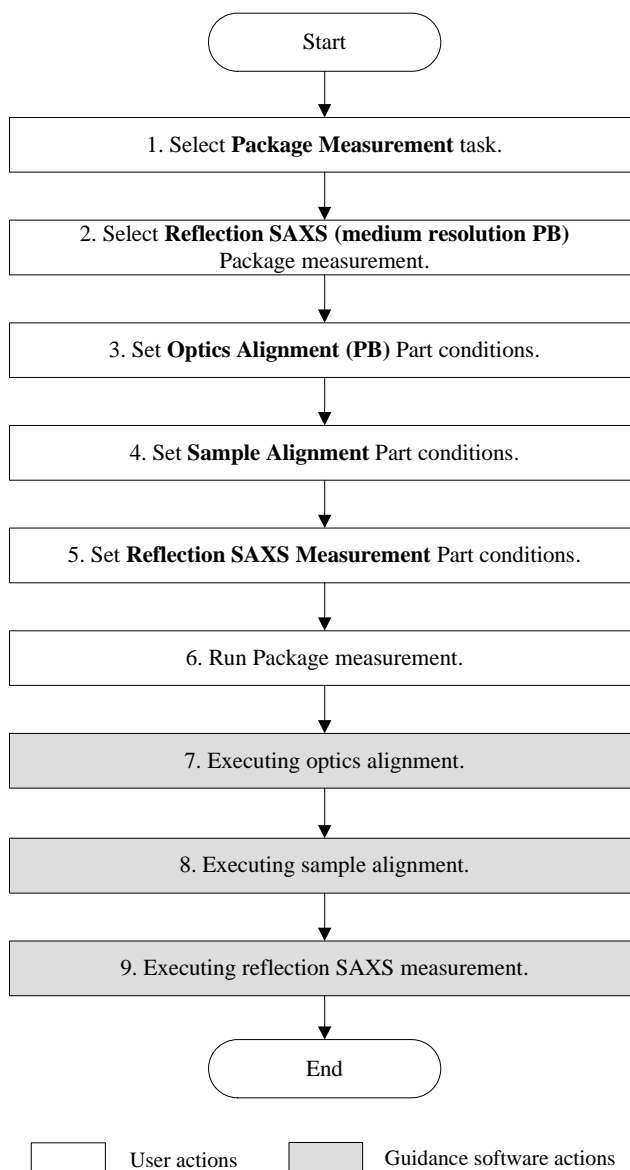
Start

1. Select **Package Measurement** task.

2. Select **Reflection SAXS (medium resolution PB)** Package measurement.

3. Set **Optics Alignment (PB)** Part conditions.

4. Set **Sample Alignment** Part conditions.

5. Set **Reflection SAXS Measurement** Part conditions.

6. Run Package measurement.

7. Executing optics alignment.

8. Executing sample alignment.

9. Executing reflection SAXS measurement.

End

User actions

Guidance software actions